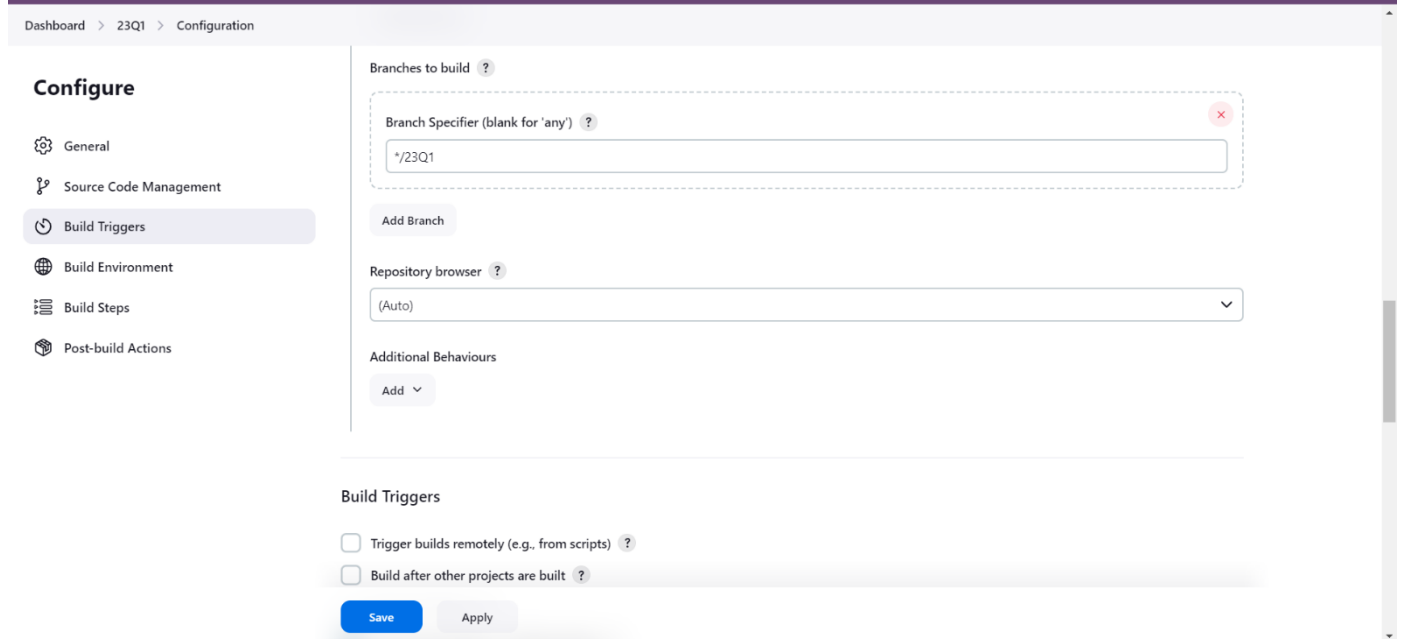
Dashboard > 23Q1 > Configuration

Configure

General

Source Code Management

Build Triggers

Build Environment

Build Steps

Post-build Actions

Branches to build ?

Branch Specifier (blank for 'any') ?

*/23Q1

Add Branch

Repository browser ?

(Auto)

Additional Behaviours

Add

Build Triggers

Trigger builds remotely (e.g., from scripts) ?

Build after other projects are built ?

Save

Apply